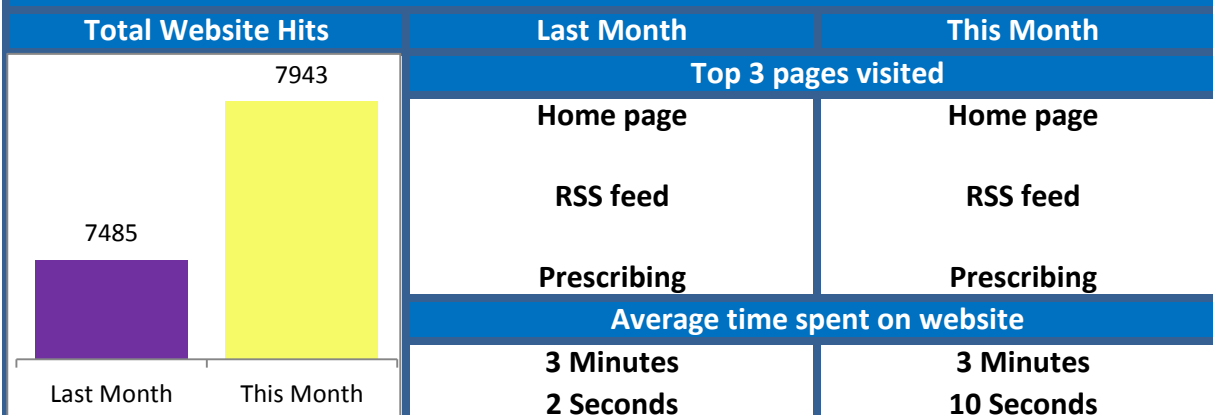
| Total Website Hits | Last Month | This Month |
|---|---|---|
| 7943 / 7485 / Last Month / This Month | Top 3 pages visited | |
| | Home page | Home page |
| | RSS feed | RSS feed |
| | Prescribing | Prescribing |
| | Average time spent on website | |
| | 3 Minutes 2 Seconds | 3 Minutes 10 Seconds |